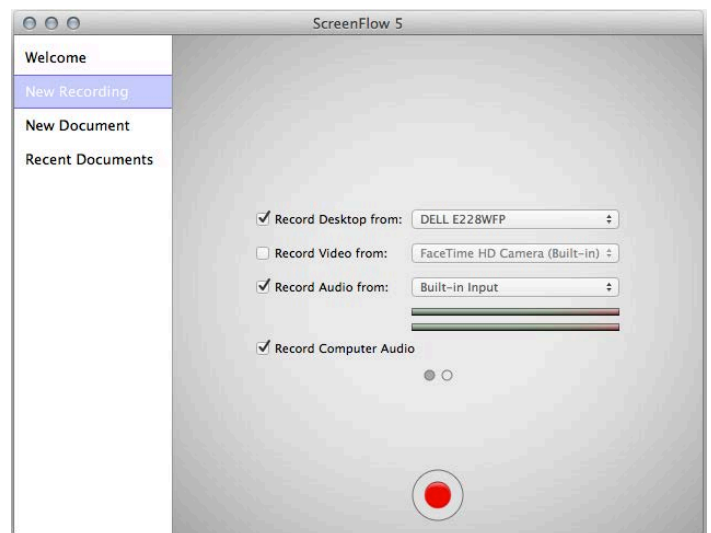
ScreenFlow 5

Welcome
New Recording
New Document
Recent Documents

Record Desktop from: DELL E228WFP
Record Video from: FaceTime HD Camera (Built-in)
Record Audio from: Built-in Input
Record Computer Audio